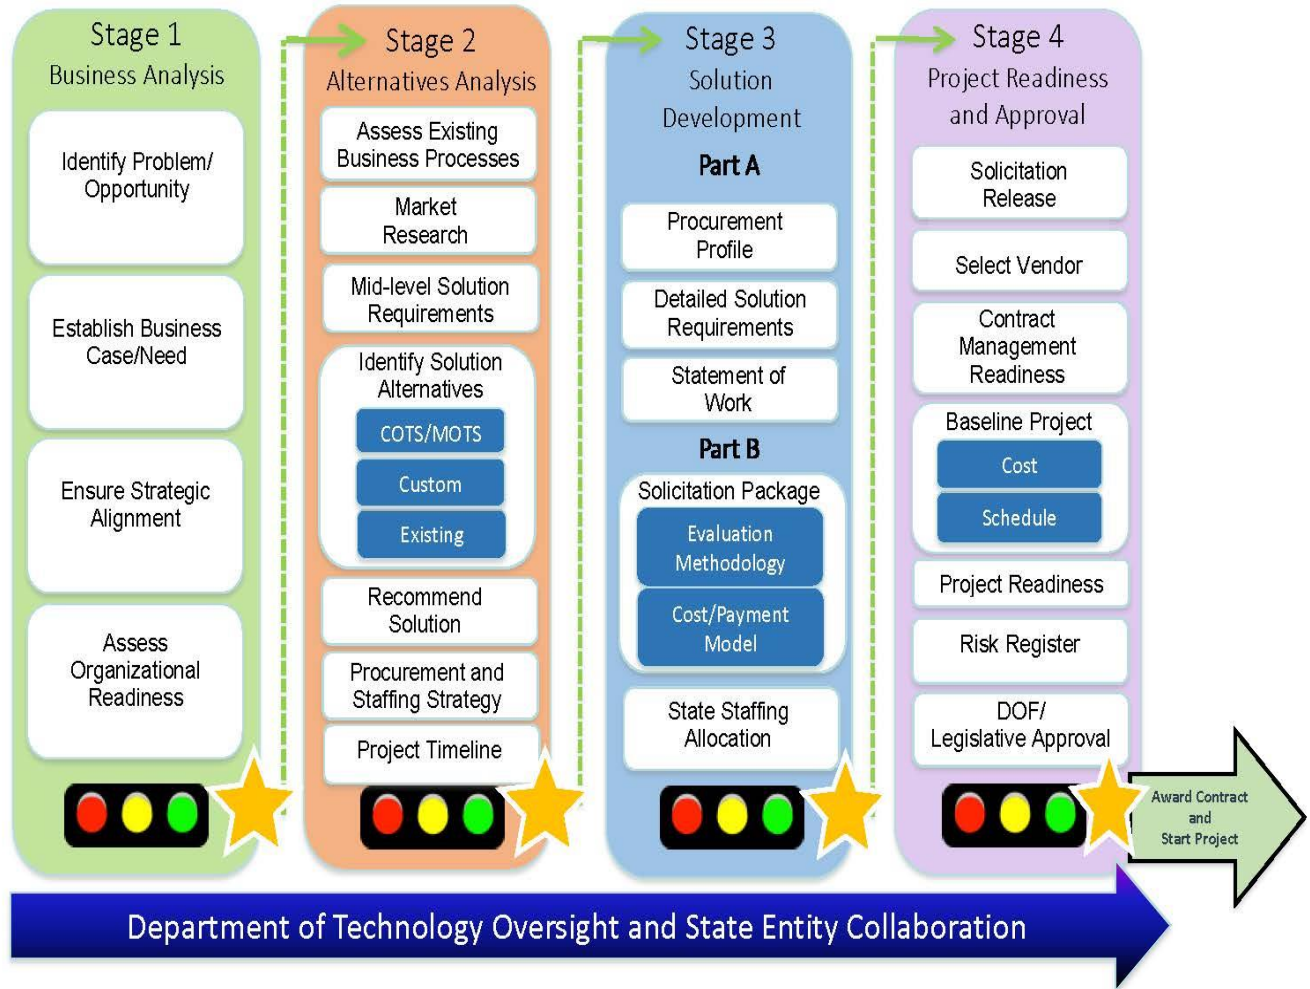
Stage 1
Business Analysis

Identify Problem/ Opportunity

Establish Business Case/Need

Ensure Strategic Alignment

Assess Organizational Readiness

Stage 2
Alternatives Analysis

Assess Existing Business Processes

Market Research

Mid-level Solution Requirements

Identify Solution Alternatives

COTS/MOTS

Custom

Existing

Recommend Solution

Procurement and Staffing Strategy

Project Timeline

Stage 3
Solution Development

Part A

Procurement Profile

Detailed Solution Requirements

Statement of Work

Part B

Solicitation Package

Evaluation Methodology

Cost/Payment Model

State Staffing Allocation

Stage 4
Project Readiness and Approval

Solicitation Release

Select Vendor

Contract Management Readiness

Baseline Project

Cost

Schedule

Project Readiness

Risk Register

DOF/ Legislative Approval

Award Contract and Start Project

Department of Technology Oversight and State Entity Collaboration